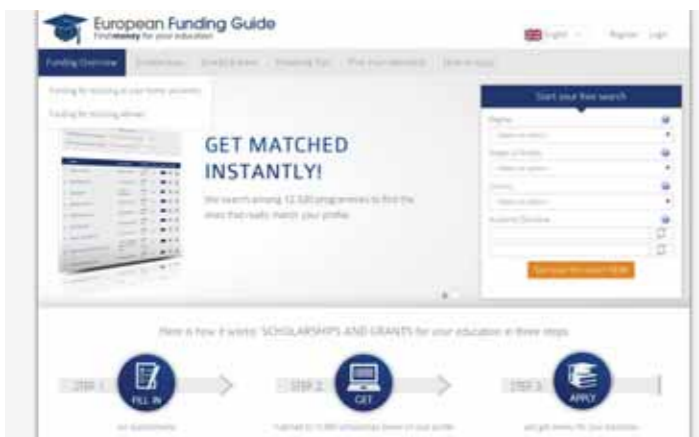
European Funding Guide
Find money for your education

English Register Login

Funding Overview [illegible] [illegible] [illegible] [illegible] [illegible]

Funding for studying in your home country
Funding for studying abroad

GET MATCHED INSTANTLY!

We search among 12,500 programmes to find the ones that really match your profile.

Start your free search

Degree
Select an option
Subject of Studies
Select an option
Country
Select an option
Academic Discipline

Start your free search NOW

Here is how it works: SCHOLARSHIPS AND GRANTS for your education in three steps

STEP 1 FILL IN
our questionnaire

STEP 2 GET
matched to 12,500 scholarships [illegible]

STEP 3 APPLY
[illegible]